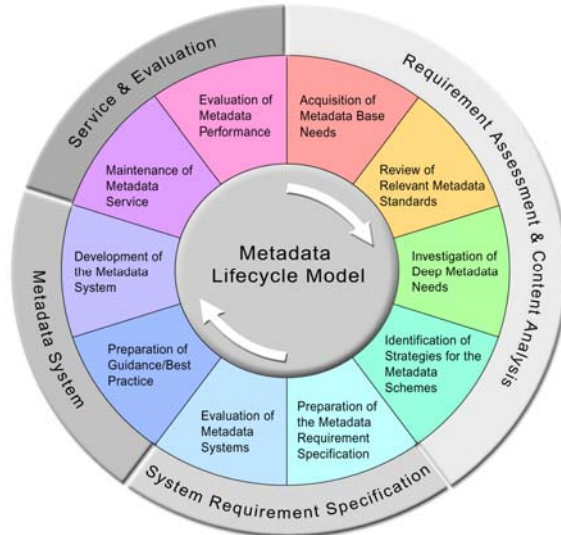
Service & Evaluation

Requirement Assessment & Content Analysis

Metadata System

System Requirement Specification

Evaluation of Metadata Performance

Acquisition of Metadata Base Needs

Review of Relevant Metadata Standards

Investigation of Deep Metadata Needs

Identification of Strategies for the Metadata Schemes

Preparation of the Metadata Requirement Specification

Evaluation of Metadata Systems

Preparation of Guidance/Best Practice

Development of the Metadata System

Maintenance of Metadata Service

Metadata Lifecycle Model